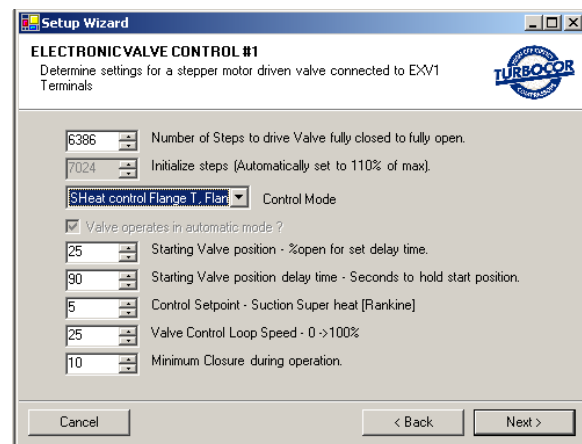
Setup Wizard

ELECTRONIC VALVE CONTROL #1

Determine settings for a stepper motor driven valve connected to EXV1 Terminals

TURBOCOR
COMPRESSORS

6386 Number of Steps to drive Valve fully closed to fully open.

7024 Initialize steps (Automatically set to 110% of max).

SHeat control Flange T, Flan Control Mode

Valve operates in automatic mode ?

25 Starting Valve position - %open for set delay time.

90 Starting Valve position delay time - Seconds to hold start position.

5 Control Setpoint - Suction Super heat [Rankine]

25 Valve Control Loop Speed - 0 ->100%

10 Minimum Closure during operation.

Cancel

< Back

Next >